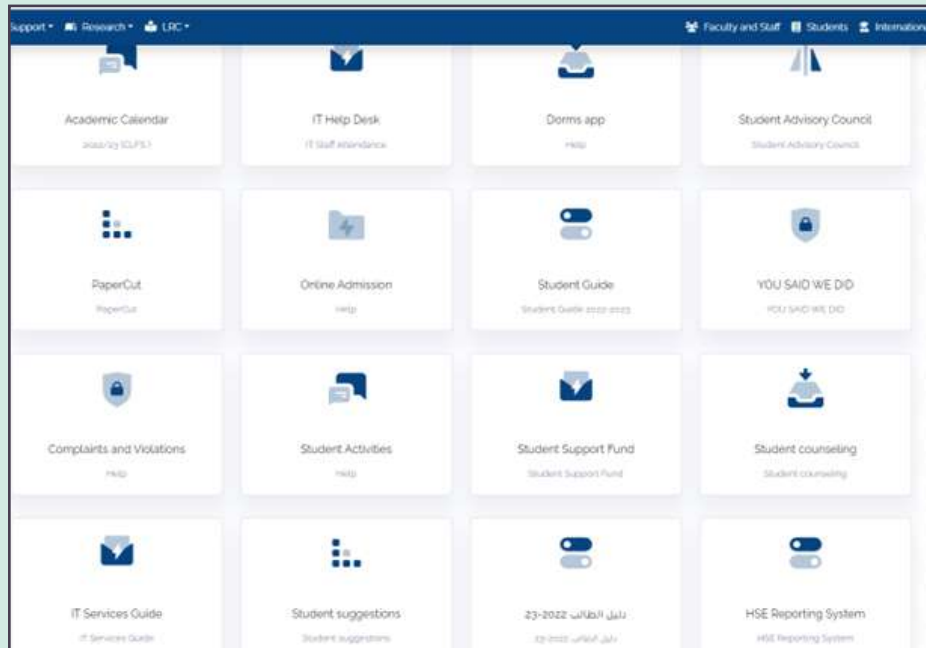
Support ▾ Research ▾ LRC ▾

Faculty and Staff Students Internation

Academic Calendar

2022/23 (CLFS)

IT Help Desk

IT Staff attendance

Dorms app

Help

Student Advisory Council

Student Advisory Council

PaperCut

PaperCut

Online Admission

Help

Student Guide

Student Guide 2022-2023

YOU SAID WE DID

YOU SAID WE DID

Complaints and Violations

Help

Student Activities

Help

Student Support Fund

Student Support Fund

Student counseling

Student counseling

IT Services Guide

IT Services Guide

Student suggestions

Student suggestions

دليل الطالب 2022-23

دليل الطالب 2022-23

HSE Reporting System

HSE Reporting System